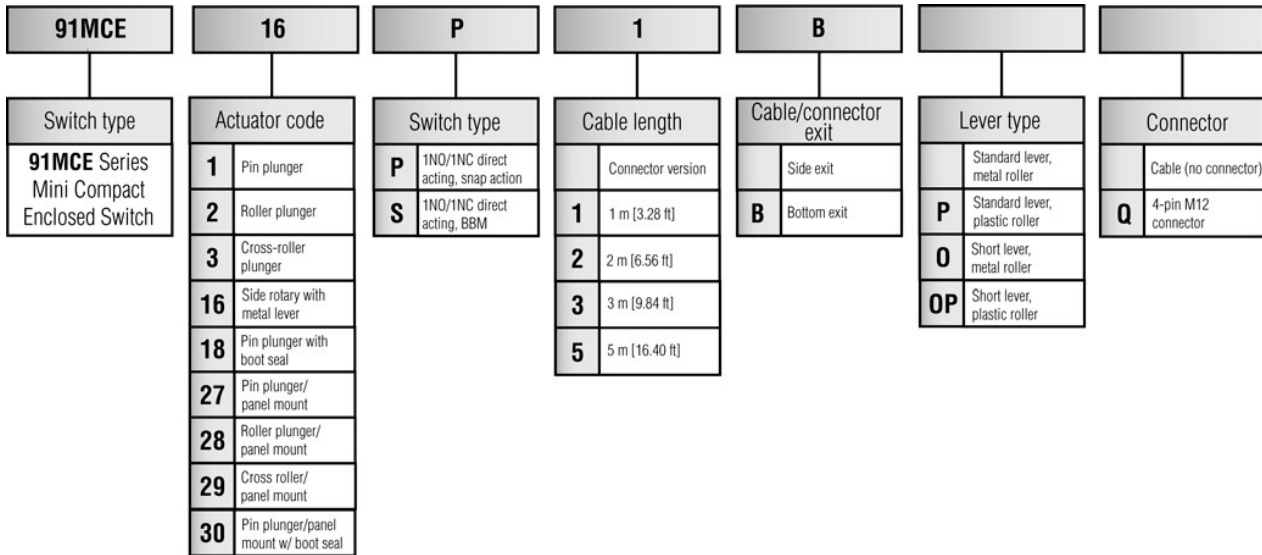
91MCE

16

P

1

B

Switch type

**91MCE** Series Mini Compact Enclosed Switch

Actuator code

| | |
|---|---|
| 1 | Pin plunger |
| 2 | Roller plunger |
| 3 | Cross-roller plunger |
| 16 | Side rotary with metal lever |
| 18 | Pin plunger with boot seal |
| 27 | Pin plunger/ panel mount |
| 28 | Roller plunger/ panel mount |
| 29 | Cross roller/ panel mount |
| 30 | Pin plunger/panel mount w/ boot seal |

Switch type

| | |
|---|---|
| P | 1NO/1NC direct acting, snap action |
| S | 1NO/1NC direct acting, BBM |

Cable length

| | |
|---|---|
| | Connector version |
| 1 | 1 m [3.28 ft] |
| 2 | 2 m [6.56 ft] |
| 3 | 3 m [9.84 ft] |
| 5 | 5 m [16.40 ft] |

Cable/connector exit

| | |
|---|---|
| | Side exit |
| B | Bottom exit |

Lever type

| | |
|---|---|
| | Standard lever, metal roller |
| P | Standard lever, plastic roller |
| O | Short lever, metal roller |
| OP | Short lever, plastic roller |

Connector

| | |
|---|---|
| | Cable (no connector) |
| Q | 4-pin M12 connector |